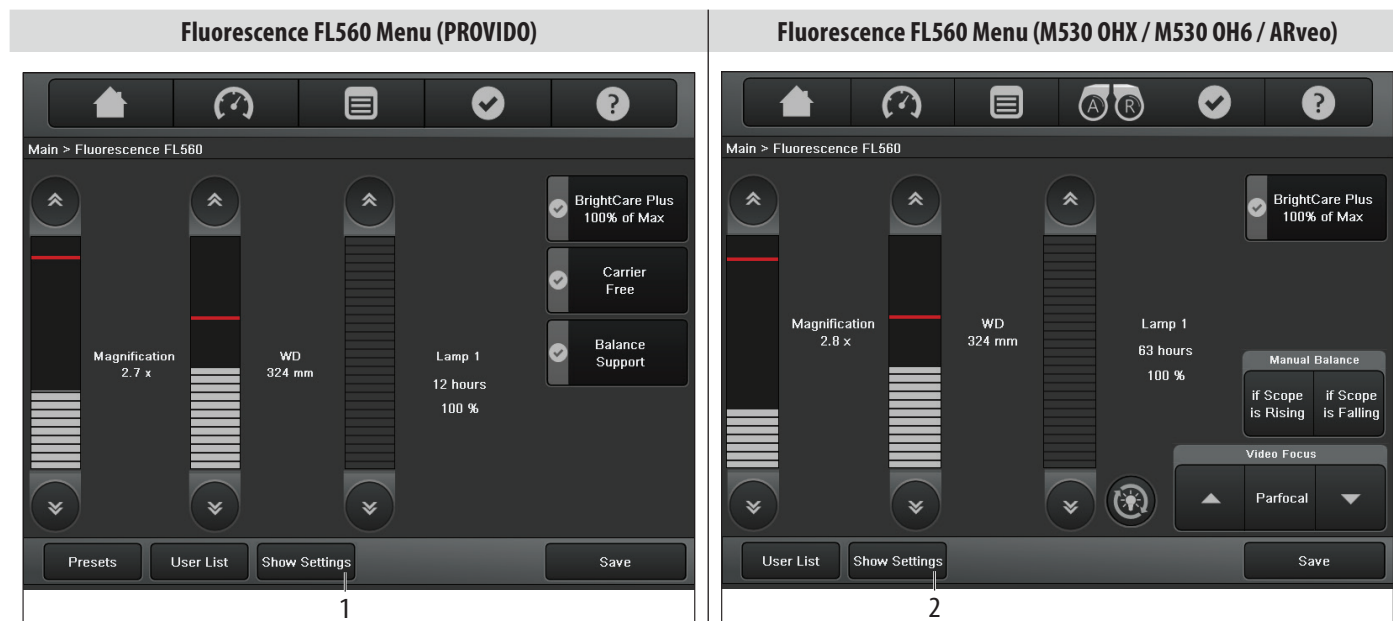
Fluorescence FL560 Menu (PROVIDO)

Main > Fluorescence FL560

Magnification
2.7 x

WD
324 mm

Lamp 1
12 hours
100 %

BrightCare Plus
100% of Max

Carrier
Free

Balance
Support

Presets
User List
Show Settings
Save

1

Fluorescence FL560 Menu (M530 OHX / M530 OH6 / ARveo)

A R

Main > Fluorescence FL560

Magnification
2.8 x

WD
324 mm

Lamp 1
63 hours
100 %

BrightCare Plus
100% of Max

Manual Balance
if Scope is Rising
if Scope is Falling

Video Focus
Parfocal

User List
Show Settings
Save

2